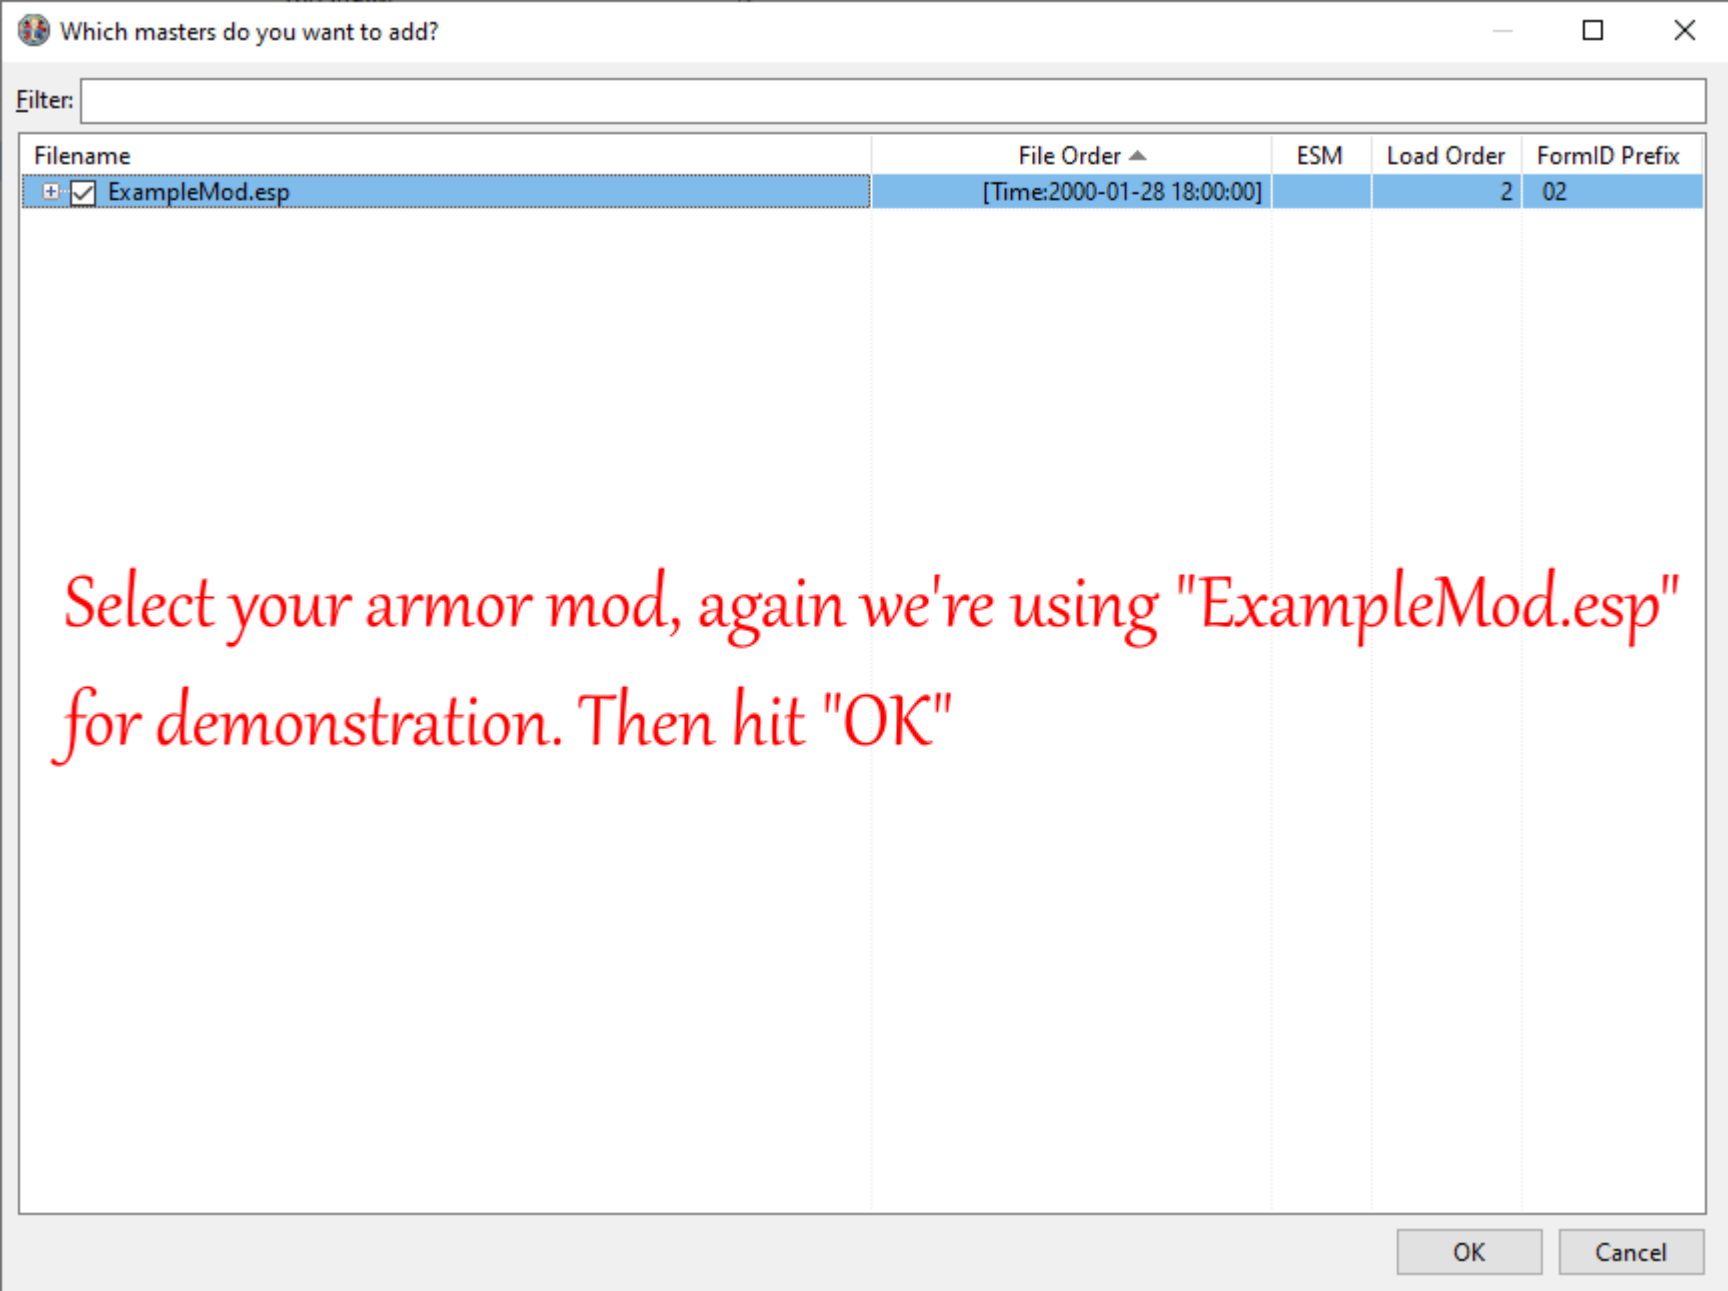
Which masters do you want to add?

Filter:

| Filename | File Order | ESM | Load Order | FormID Prefix |
|---|---|---|---|---|
| ExampleMod.esp | [Time:2000-01-28 18:00:00] | | 2 | 02 |

Select your armor mod, again we're using "ExampleMod.esp" for demonstration. Then hit "OK"

OK
Cancel